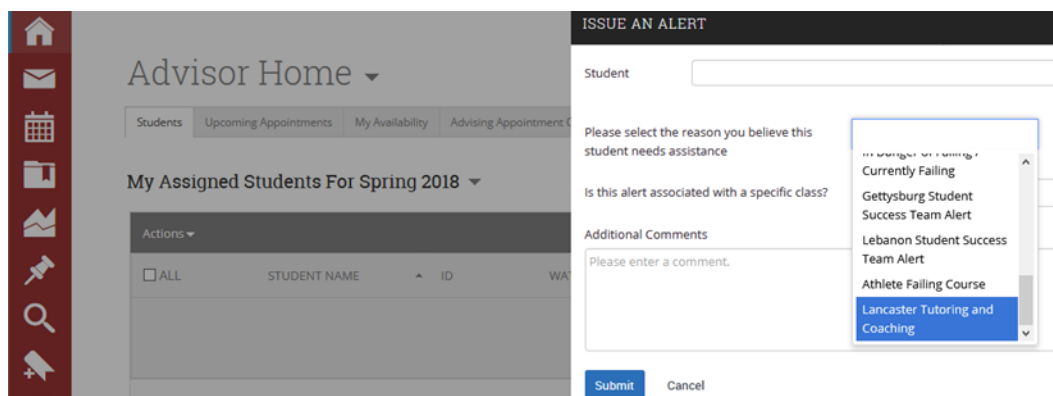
Advisor Home

Students | Upcoming Appointments | My Availability | Advising Appointment C

My Assigned Students For Spring 2018

Actions

ALL | STUDENT NAME | ID | WA

ISSUE AN ALERT

Student

Please select the reason you believe this student needs assistance

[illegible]
Currently Failing
Gettysburg Student Success Team Alert
Lebanon Student Success Team Alert
Athlete Failing Course
Lancaster Tutoring and Coaching

Is this alert associated with a specific class?

Additional Comments

Please enter a comment.

Submit Cancel